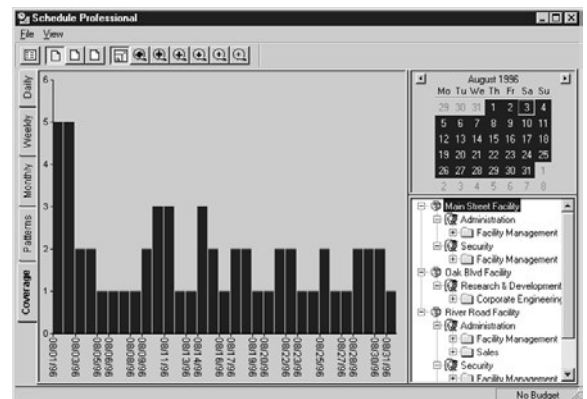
Schedule Professional
File View

Daily
Weekly
Monthly
Patterns
Coverage

6
5
4
3
2
1
0

08/01/96
08/03/96
08/05/96
08/06/96
08/08/96
08/09/96
08/11/96
08/13/96
08/14/96
08/16/96
08/17/96
08/19/96
08/20/96
08/22/96
08/23/96
08/25/96
08/27/96
08/28/96
08/30/96
08/31/96

August 1996
| Mo | Tu | We | Th | Fr | Sa | Su |
|---|---|---|---|---|---|---|
| 29 | 30 | 31 | 1 | 2 | 3 | 4 |
| 5 | 6 | 7 | 8 | 9 | 10 | 11 |
| 12 | 13 | 14 | 15 | 16 | 17 | 18 |
| 19 | 20 | 21 | 22 | 23 | 24 | 25 |
| 26 | 27 | 28 | 29 | 30 | 31 | 1 |
| 2 | 3 | 4 | 5 | 6 | 7 | 8 |

Main Street Facility
Administration
Facility Management
Security
Facility Management
Oak Blvd Facility
Research & Development
Corporate Engineering
River Road Facility
Administration
Facility Management
Sales
Security
Facility Management

No Budget